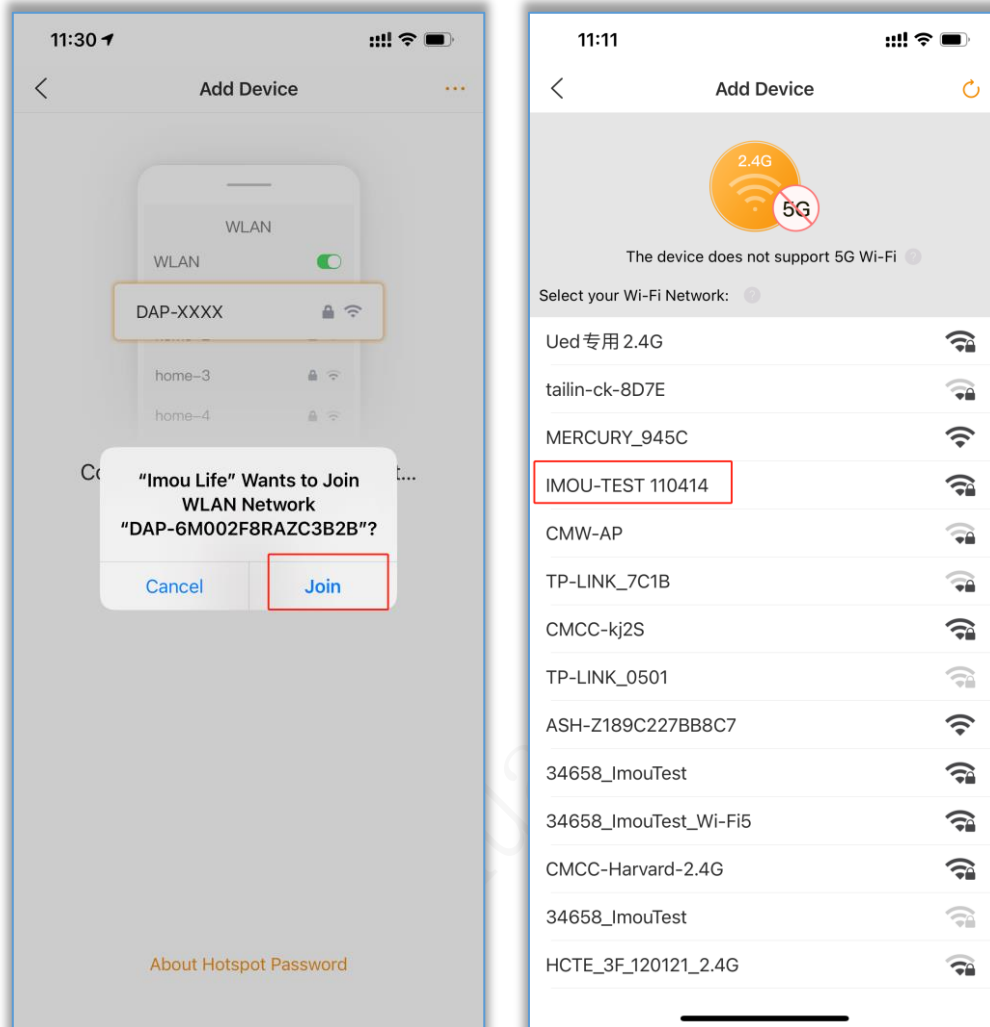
11:30

Add Device

WLAN

WLAN

DAP-XXXX

home-3

home-4

Co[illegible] t...

"Imou Life" Wants to Join WLAN Network "DAP-6M002F8RAZC3B2B"?

Cancel

Join

About Hotspot Password

11:11

Add Device

2.4G

5G

The device does not support 5G Wi-Fi

Select your Wi-Fi Network:

Ued专用2.4G

tailin-ck-8D7E

MERCURY_945C

IMOU-TEST 110414

CMW-AP

TP-LINK_7C1B

CMCC-kj2S

TP-LINK_0501

ASH-Z189C227BB8C7

34658_ImouTest

34658_ImouTest_Wi-Fi5

CMCC-Harvard-2.4G

34658_ImouTest

HCTE_3F_120121_2.4G